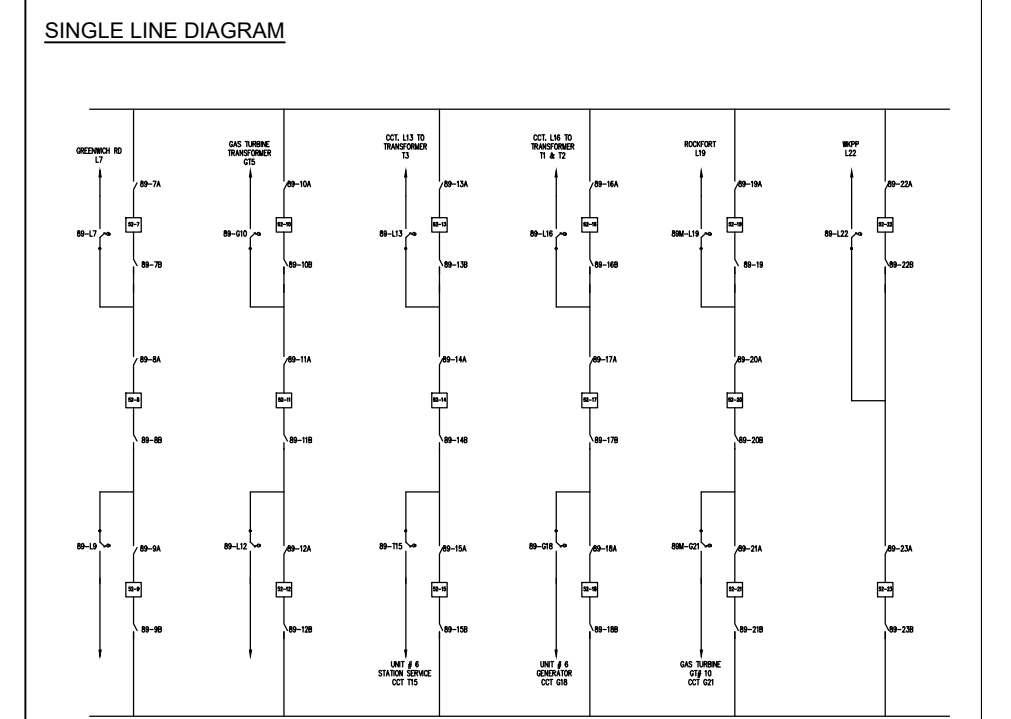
SINGLE LINE DIAGRAM

GREENWICH RD L7

89-7A

52-7

89-L7

89-7B

89-8A

52-8

89-8B

89-L9

89-9A

52-9

89-9B

GAS TURBINE TRANSFORMER GT5

89-10A

52-10

89-G10

89-10B

89-11A

52-11

89-11B

89-L12

89-12A

52-12

89-12B

CCT. L13 TO TRANSFORMER T3

89-13A

52-13

89-L13

89-13B

89-14A

52-14

89-14B

89-T15

89-15A

52-15

89-15B

UNIT # 6 STATION SERVICE CCT T15

CCT. L16 TO TRANSFORMER T1 & T2

89-16A

52-16

89-L16

89-16B

89-17A

52-17

89-17B

89-G18

89-18A

52-18

89-18B

UNIT # 6 GENERATOR CCT G18

ROCKFORT L19

89-19A

52-19

89M-L19

89-19

89-20A

52-20

89-20B

89M-G21

89-21A

52-21

89-21B

GAS TURBINE GT# 10 CCT G21

WKPP L22

89-22A

52-22

89-L22

89-22B

89-23A

52-23

89-23B